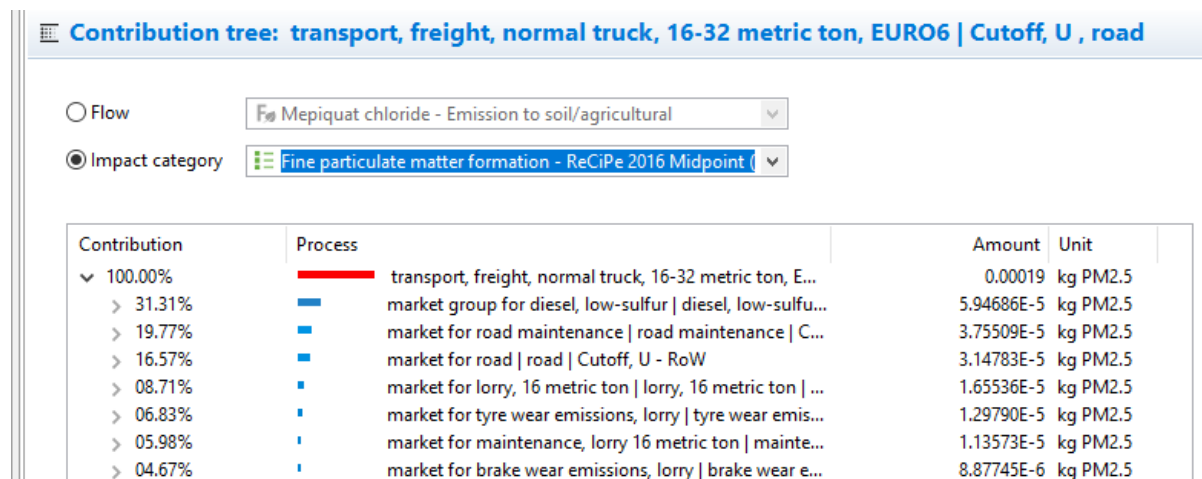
Contribution tree: transport, freight, normal truck, 16-32 metric ton, EURO6 | Cutoff, U , road

Flow Mepiquat chloride - Emission to soil/agricultural

Impact category Fine particulate matter formation - ReCiPe 2016 Midpoint (

| Contribution | Process | Amount | Unit |
|---|---|---|---|
| 100.00% | transport, freight, normal truck, 16-32 metric ton, E... | 0.00019 | kg PM2.5 |
| 31.31% | market group for diesel, low-sulfur \| diesel, low-sulfu... | 5.94686E-5 | kg PM2.5 |
| 19.77% | market for road maintenance \| road maintenance \| C... | 3.75509E-5 | kg PM2.5 |
| 16.57% | market for road \| road \| Cutoff, U - RoW | 3.14783E-5 | kg PM2.5 |
| 08.71% | market for lorry, 16 metric ton \| lorry, 16 metric ton \| ... | 1.65536E-5 | kg PM2.5 |
| 06.83% | market for tyre wear emissions, lorry \| tyre wear emis... | 1.29790E-5 | kg PM2.5 |
| 05.98% | market for maintenance, lorry 16 metric ton \| mainte... | 1.13573E-5 | kg PM2.5 |
| 04.67% | market for brake wear emissions, lorry \| brake wear e... | 8.87745E-6 | kg PM2.5 |